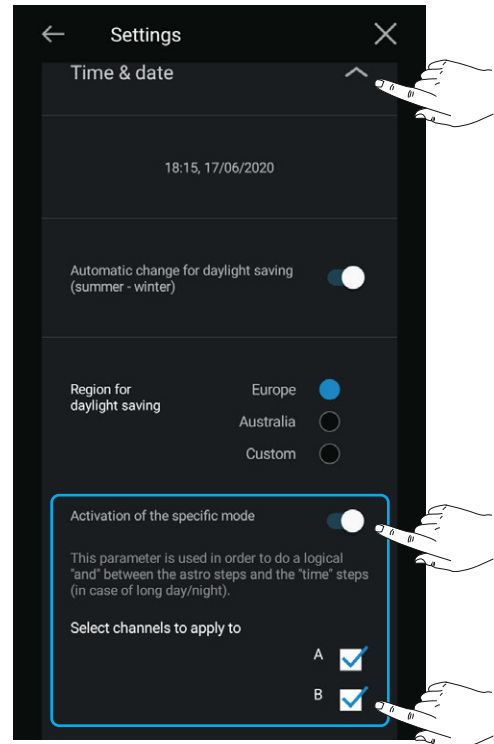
Settings

Time & date

18:15, 17/06/2020

Automatic change for daylight saving (summer - winter)

Region for daylight saving

Europe

Australia

Custom

Activation of the specific mode

This parameter is used in order to do a logical "and" between the astro steps and the "time" steps (in case of long day/night).

Select channels to apply to

A

B